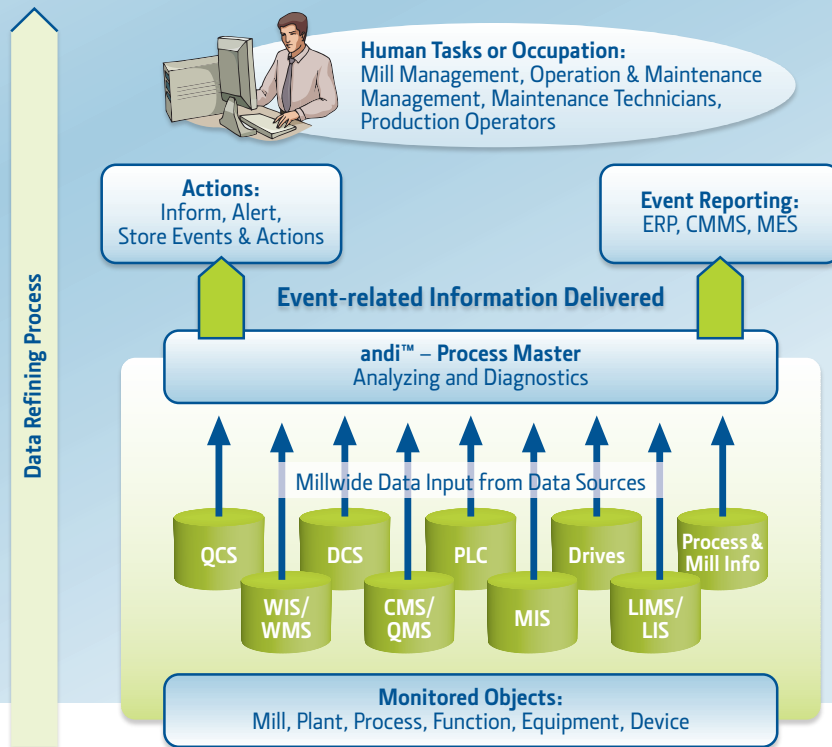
Data Refining Process

Human Tasks or Occupation:
Mill Management, Operation & Maintenance Management, Maintenance Technicians, Production Operators

Actions:
Inform, Alert, Store Events & Actions

Event Reporting:
ERP, CMMS, MES

Event-related Information Delivered

andi™ – Process Master
Analyzing and Diagnostics

Millwide Data Input from Data Sources

QCS

WIS/ WMS

DCS

CMS/ QMS

PLC

MIS

Drives

LIMS/ LIS

Process & Mill Info

Monitored Objects:
Mill, Plant, Process, Function, Equipment, Device